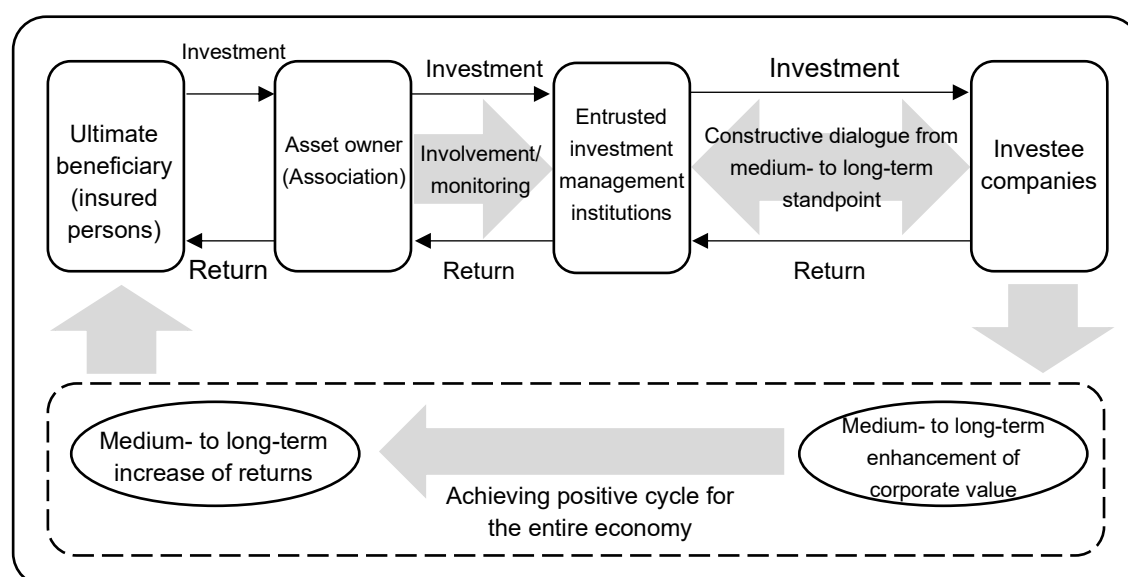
Investment

Investment

Investment

Ultimate beneficiary (insured persons)

Asset owner (Association)

Involvement/ monitoring

Entrusted investment management institutions

Constructive dialogue from medium- to long-term standpoint

Investee companies

Return

Return

Return

Medium- to long-term increase of returns

Medium- to long-term enhancement of corporate value

Achieving positive cycle for the entire economy